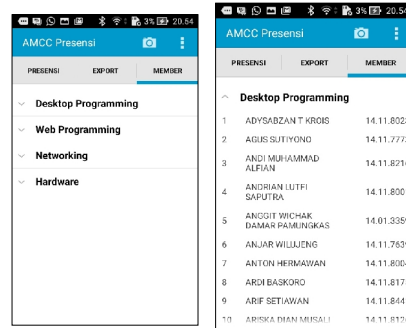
3% 20.54

AMCC Presensi

PRESENSI EXPORT MEMBER

Desktop Programming

Web Programming

Networking

Hardware

3% 20.54

AMCC Presensi

PRESENSI EXPORT MEMBER

Desktop Programming

| | | |
|---|---|---|
| 1 | ADYSABZAN T KROIS | 14.11.802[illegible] |
| 2 | AGUS SUTIYONO | 14.11.777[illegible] |
| 3 | ANDI MUHAMMAD ALFIAN | 14.11.821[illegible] |
| 4 | ANDRIAN LUTFI SAPUTRA | 14.11.800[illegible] |
| 5 | ANGGIT WICHAK DAMAR PAMUNGKAS | 14.01.335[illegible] |
| 6 | ANJAR WILUJENG | 14.11.763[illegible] |
| 7 | ANTON HERMAWAN | 14.11.800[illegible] |
| 8 | ARDI BASKORO | 14.11.817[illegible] |
| 9 | ARIF SETIAWAN | 14.11.844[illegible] |
| 10 | ARISKA DIAN MUSALI | 14.11.812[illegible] |